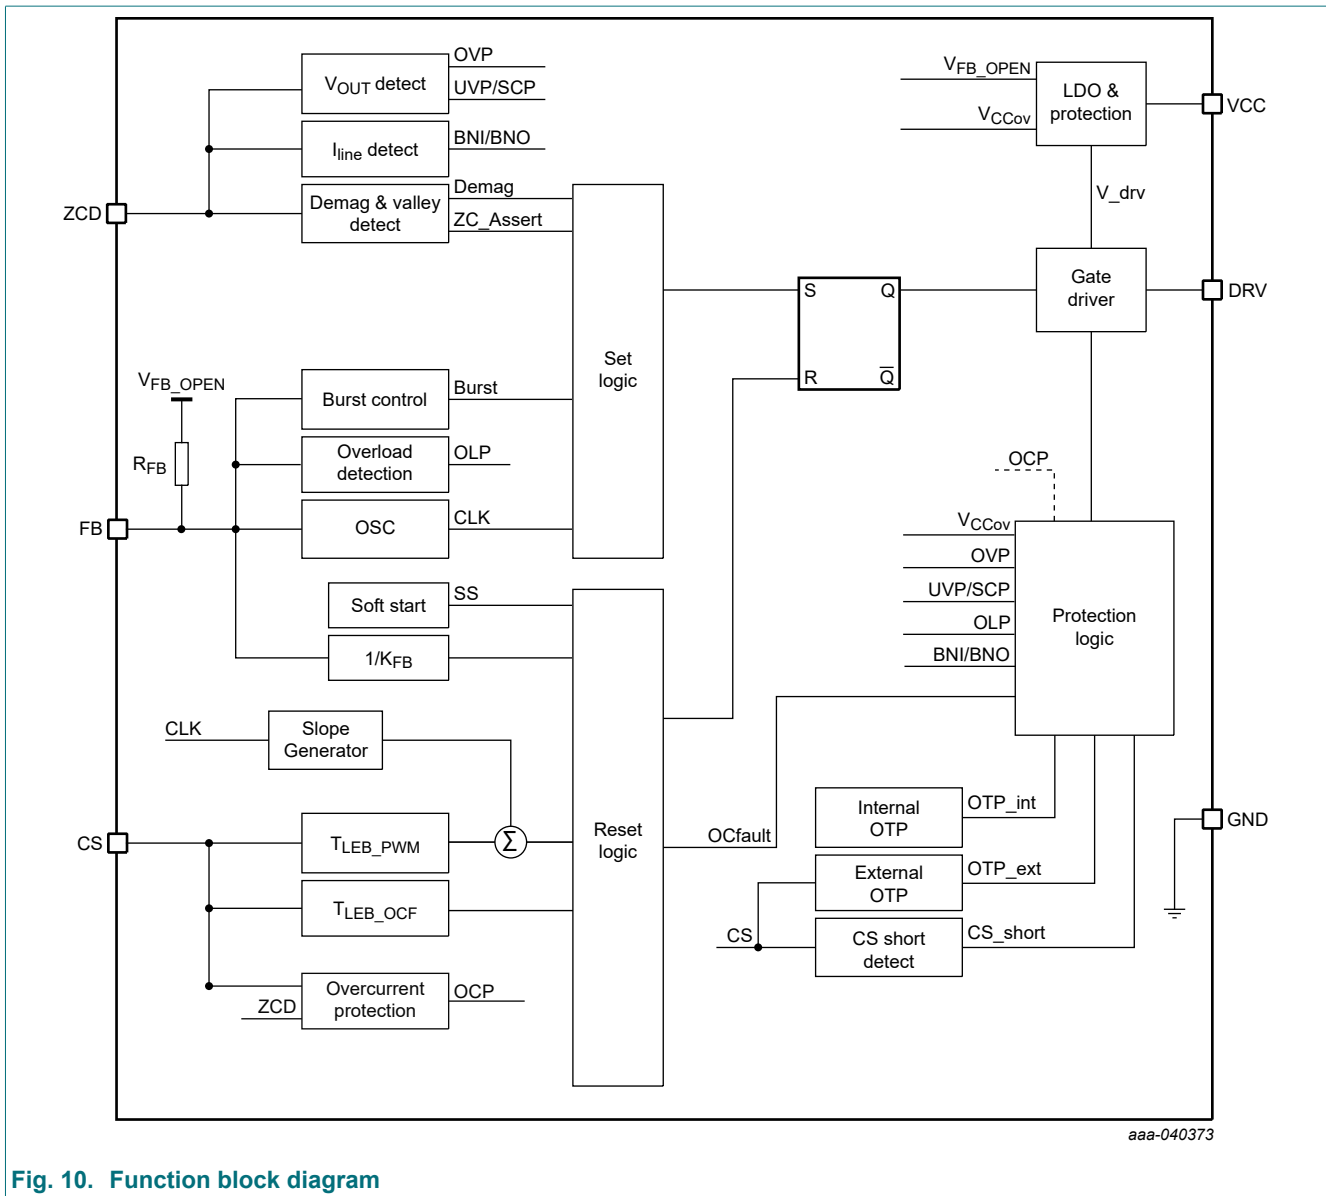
$V_{OUT}$ detect
OVP
UVP/SCP
$I_{line}$ detect
BNI/BNO
Demag & valley detect
Demag
ZC_Assert
ZCD
$V_{FB\_OPEN}$
LDO & protection
$V_{CCov}$
VCC
V_drv
Set logic
S
Q
R
$\overline{Q}$
Gate driver
DRV
$V_{FB\_OPEN}$
Burst control
Burst
$R_{FB}$
Overload detection
OLP
OSC
CLK
FB
OCP
$V_{CCov}$
OVP
UVP/SCP
OLP
BNI/BNO
Protection logic
Soft start
SS
$1/K_{FB}$
CLK
Slope Generator
$T_{LEB\_PWM}$
$\Sigma$
Reset logic
OCfault
Internal OTP
OTP_int
GND
CS
External OTP
OTP_ext
$T_{LEB\_OCF}$
CS
CS short detect
CS_short
Overcurrent protection
OCP
ZCD
aaa-040373

Fig. 10. Function block diagram